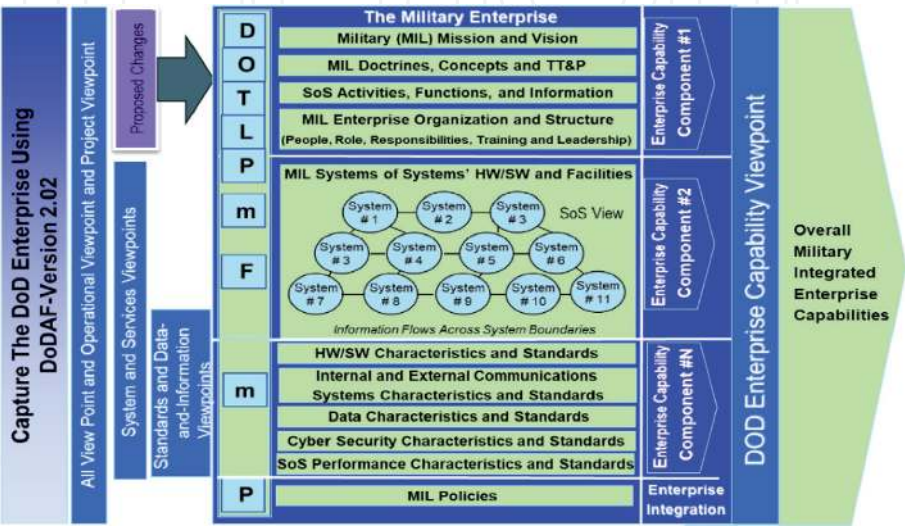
Capture The DoD Enterprise Using DoDAF-Version 2.02

All View Point and Operational Viewpoint and Project Viewpoint

Proposed Changes

System and Services Viewpoints

Standards and Data-and-Information Viewpoints

D
O
T
L
P
m
F
m
P

The Military Enterprise

Military (MIL) Mission and Vision

MIL Doctrines, Concepts and TT&P

SoS Activities, Functions, and Information

MIL Enterprise Organization and Structure (People, Role, Responsibilities, Training and Leadership)

MIL Systems of Systems' HW/SW and Facilities

System #1
System #2
System #3
SoS View
System #3
System #4
System #5
System #6
System #7
System #8
System #9
System #10
System #11

Information Flows Across System Boundaries

HW/SW Characteristics and Standards

Internal and External Communications Systems Characteristics and Standards

Data Characteristics and Standards

Cyber Security Characteristics and Standards

SoS Performance Characteristics and Standards

MIL Policies

Enterprise Capability Component #1

Enterprise Capability Component #2

Enterprise Capability Component #N

Enterprise Integration

DOD Enterprise Capability Viewpoint

Overall Military Integrated Enterprise Capabilities